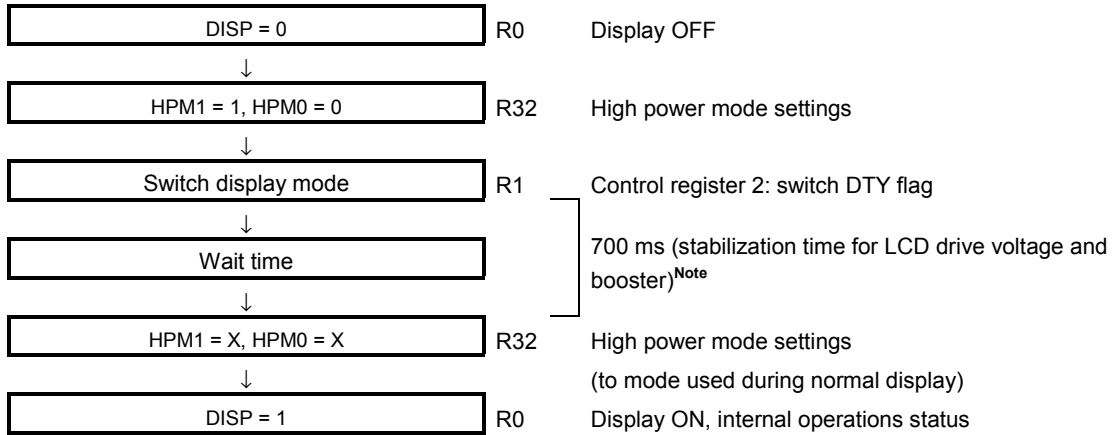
DISP = 0

R0 Display OFF

↓

HPM1 = 1, HPM0 = 0

R32 High power mode settings

↓

Switch display mode

R1 Control register 2: switch DTY flag

↓

Wait time

700 ms (stabilization time for LCD drive voltage and booster)$^{\text{Note}}$

↓

HPM1 = X, HPM0 = X

R32 High power mode settings (to mode used during normal display)

↓

DISP = 1

R0 Display ON, internal operations status